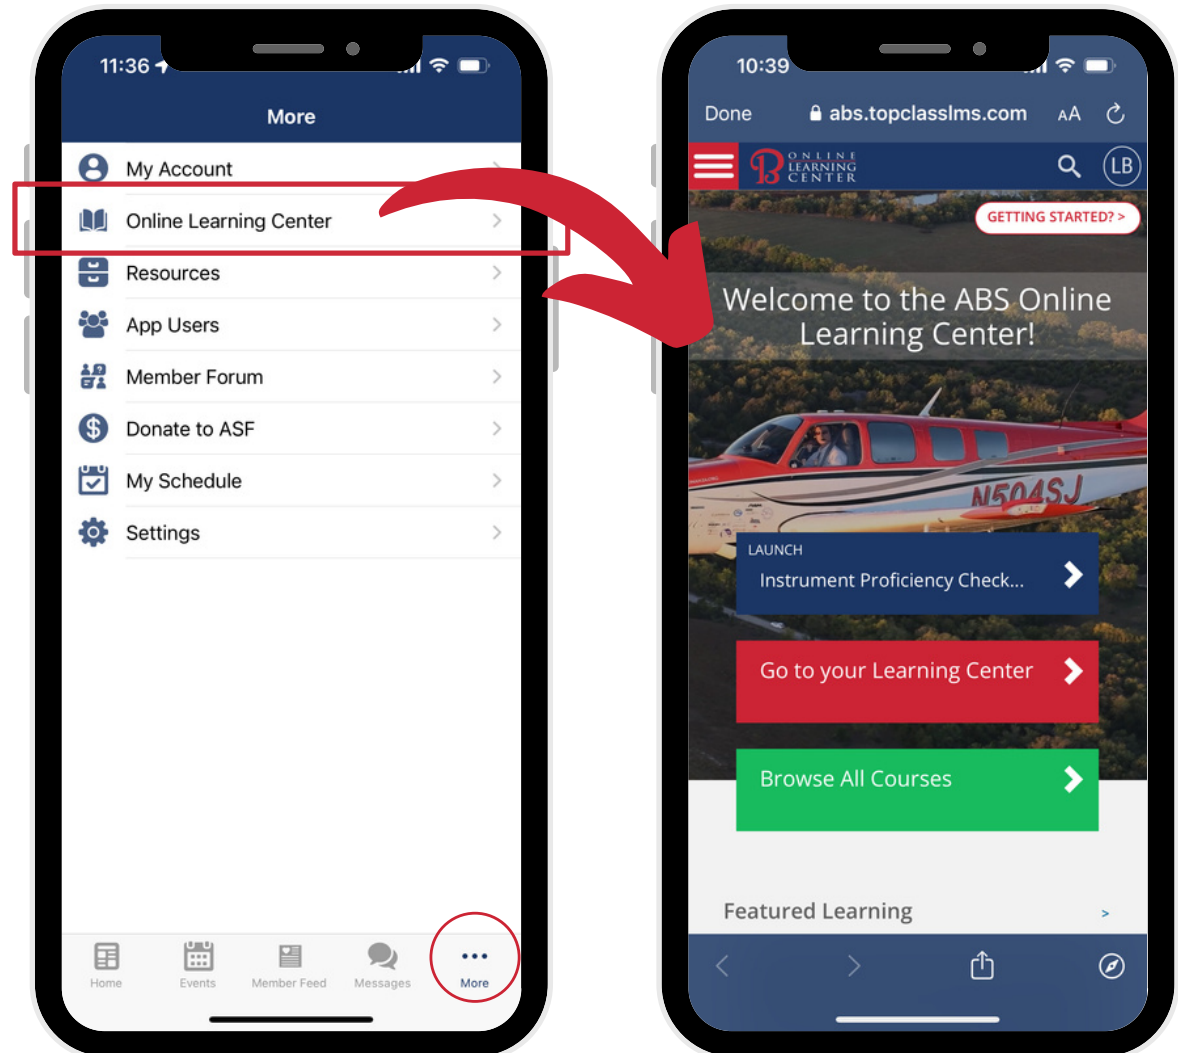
11:36

More

My Account
Online Learning Center
Resources
App Users
Member Forum
Donate to ASF
My Schedule
Settings

Home
Events
Member Feed
Messages
More

10:39

Done
abs.topclasslms.com
AA

ONLINE LEARNING CENTER
LB

GETTING STARTED? >

Welcome to the ABS Online Learning Center!

N504SJ

LAUNCH
Instrument Proficiency Check...

Go to your Learning Center

Browse All Courses

Featured Learning
>